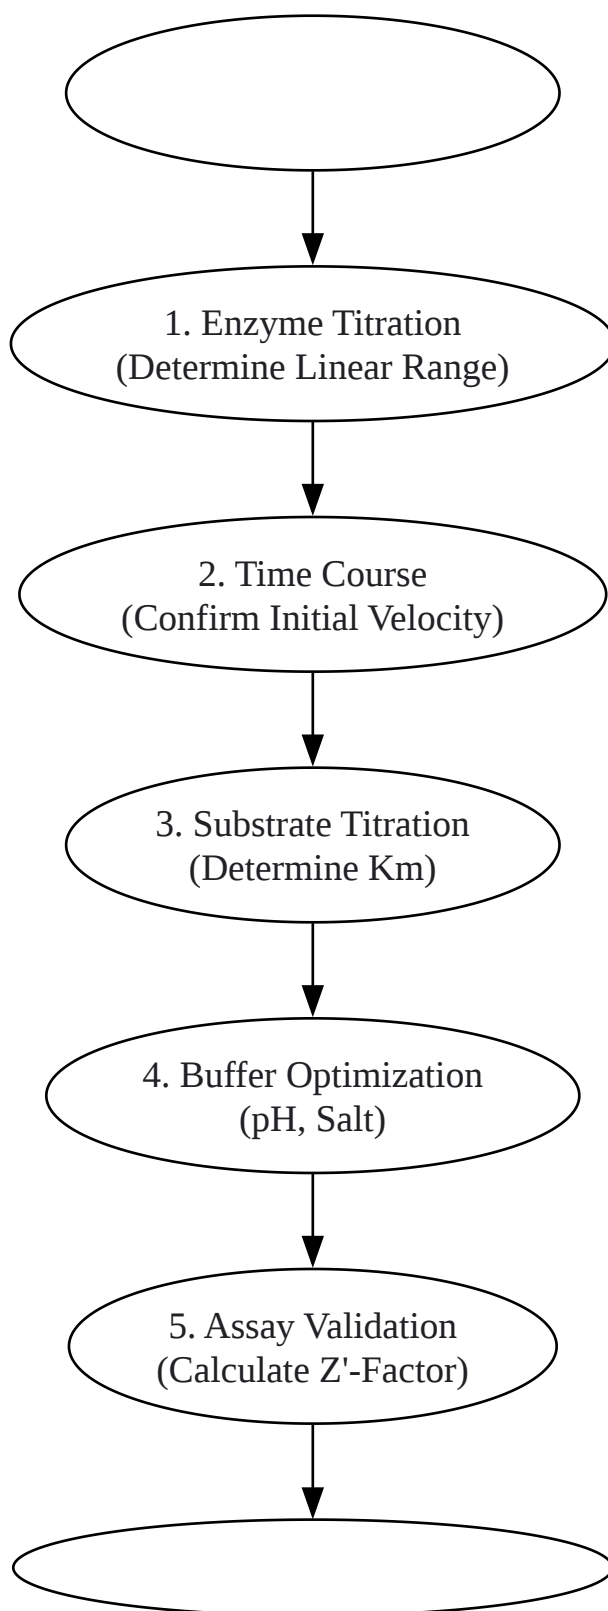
1. Enzyme Titration
(Determine Linear Range)

2. Time Course
(Confirm Initial Velocity)

3. Substrate Titration
(Determine Km)

4. Buffer Optimization
(pH, Salt)

5. Assay Validation
(Calculate Z'-Factor)